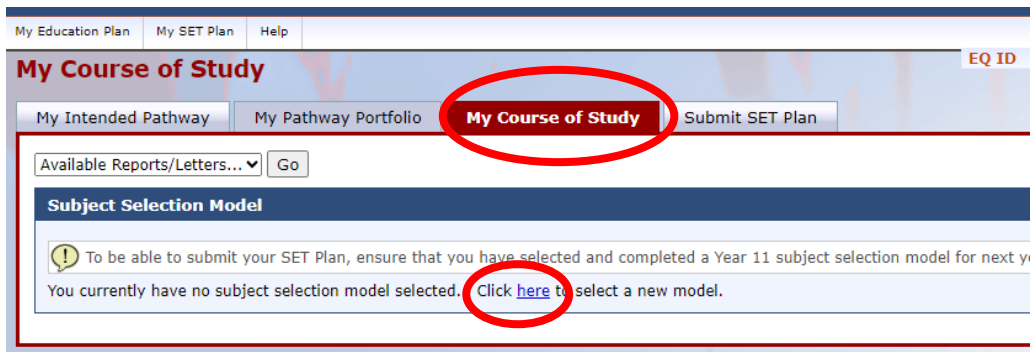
My Education Plan | My SET Plan | Help

My Course of Study

EQ ID

My Intended Pathway | My Pathway Portfolio | My Course of Study | Submit SET Plan

Available Reports/Letters... Go

Subject Selection Model

To be able to submit your SET Plan, ensure that you have selected and completed a Year 11 subject selection model for next y

You currently have no subject selection model selected. Click here to select a new model.